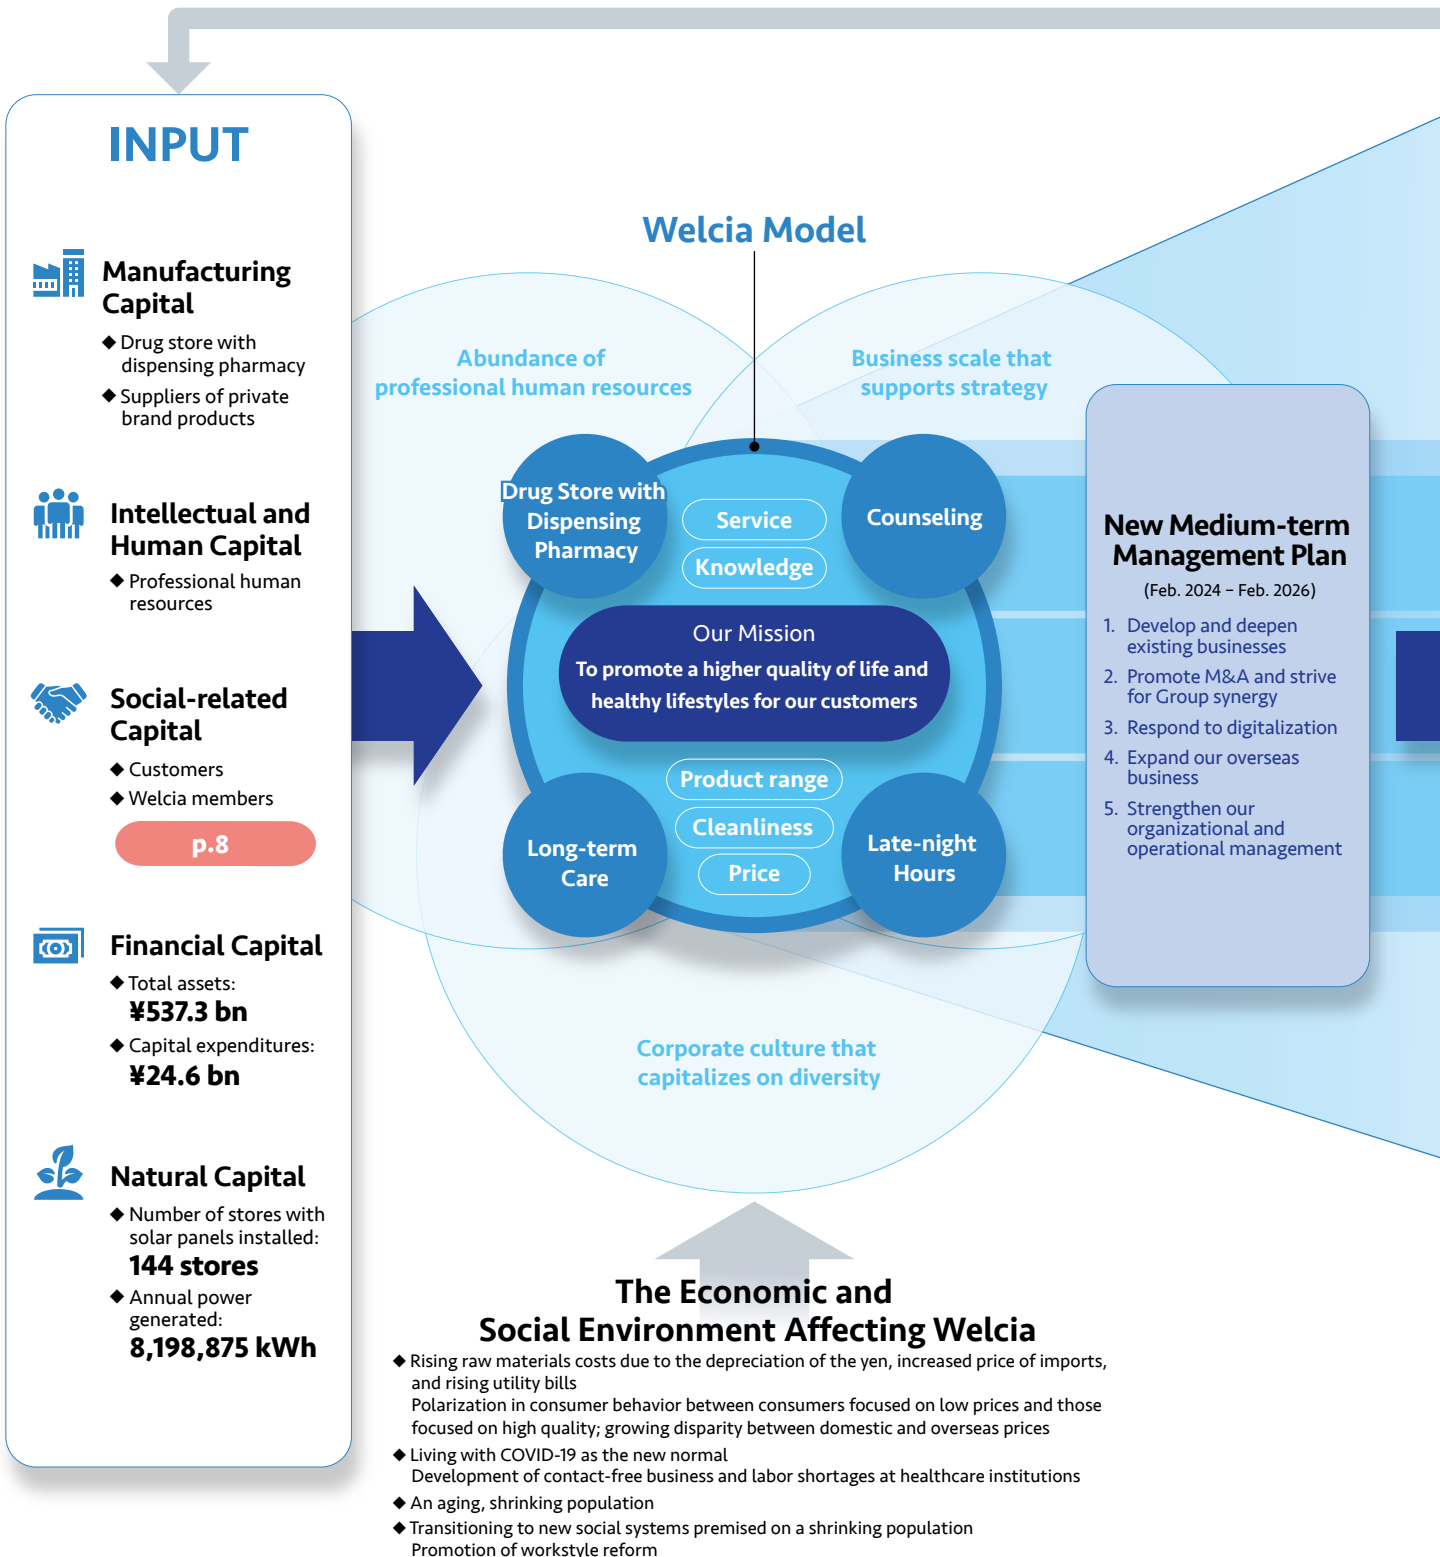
INPUT

Manufacturing Capital
◆ Drug store with dispensing pharmacy
◆ Suppliers of private brand products

Intellectual and Human Capital
◆ Professional human resources

Social-related Capital
◆ Customers
◆ Welcia members

p.8

Financial Capital
◆ Total assets:
¥537.3 bn
◆ Capital expenditures:
¥24.6 bn

Natural Capital
◆ Number of stores with solar panels installed:
144 stores
◆ Annual power generated:
8,198,875 kWh

Welcia Model

Abundance of professional human resources

Business scale that supports strategy

Drug Store with Dispensing Pharmacy

Service

Knowledge

Counseling

Our Mission
To promote a higher quality of life and healthy lifestyles for our customers

Product range

Cleanliness

Price

Long-term Care

Late-night Hours

Corporate culture that capitalizes on diversity

New Medium-term Management Plan
(Feb. 2024 – Feb. 2026)
1. Develop and deepen existing businesses
2. Promote M&A and strive for Group synergy
3. Respond to digitalization
4. Expand our overseas business
5. Strengthen our organizational and operational management

The Economic and Social Environment Affecting Welcia
◆ Rising raw materials costs due to the depreciation of the yen, increased price of imports, and rising utility bills
Polarization in consumer behavior between consumers focused on low prices and those focused on high quality; growing disparity between domestic and overseas prices
◆ Living with COVID-19 as the new normal
Development of contact-free business and labor shortages at healthcare institutions
◆ An aging, shrinking population
◆ Transitioning to new social systems premised on a shrinking population
Promotion of workstyle reform